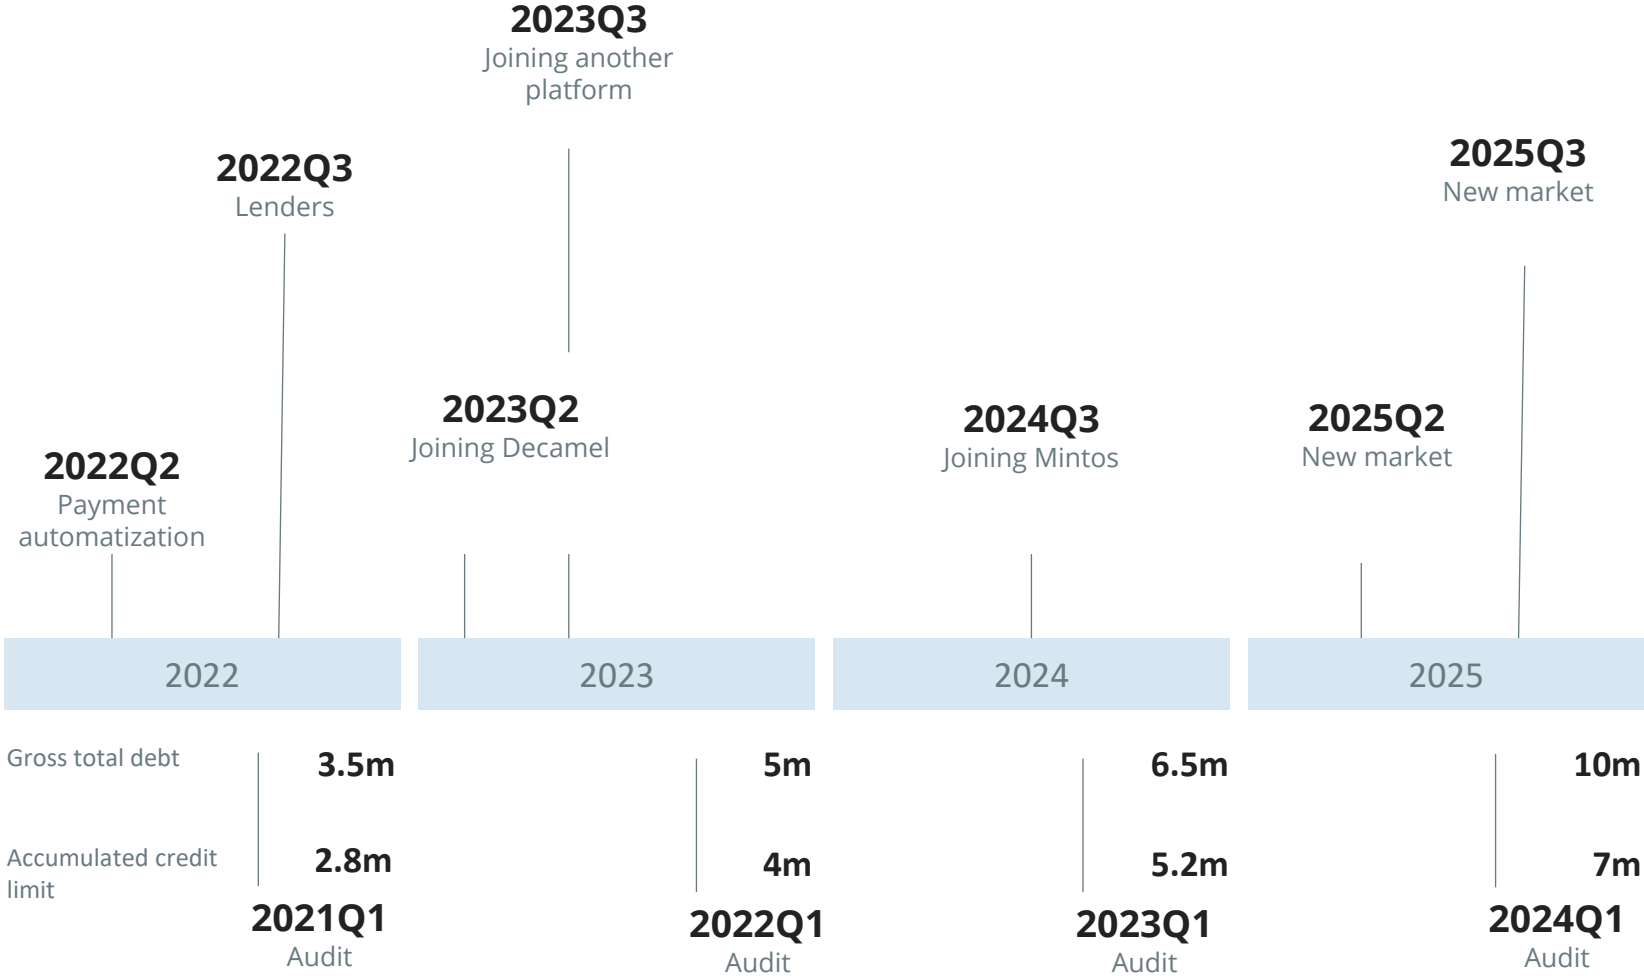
2023Q3
Joining another platform

2022Q3
Lenders

2025Q3
New market

2023Q2
Joining Decamel

2024Q3
Joining Mintos

2025Q2
New market

2022Q2
Payment automatization

2022

2023

2024

2025

Gross total debt

Accumulated credit limit

3.5m

2.8m

2021Q1
Audit

5m

4m

2022Q1
Audit

6.5m

5.2m

2023Q1
Audit

10m

7m

2024Q1
Audit